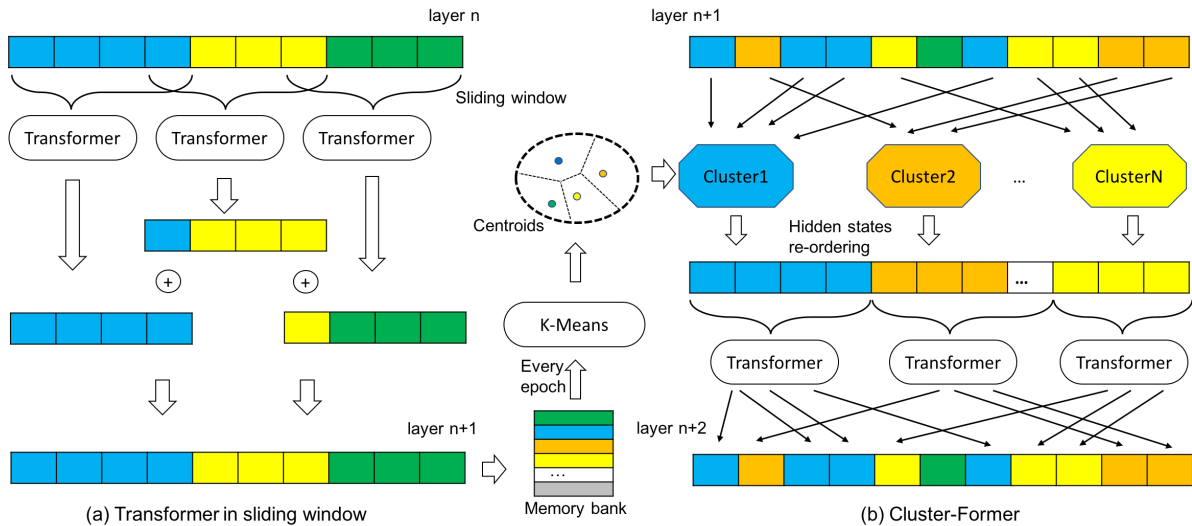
layer n

layer n+1

Sliding window

Transformer

Transformer

Transformer

Centroids

Cluster1

Cluster2

...

ClusterN

Hidden states re-ordering

+

+

...

K-Means

Every epoch

Transformer

Transformer

Transformer

layer n+1

layer n+2

...

Memory bank

(a) Transformer in sliding window

(b) Cluster-Former